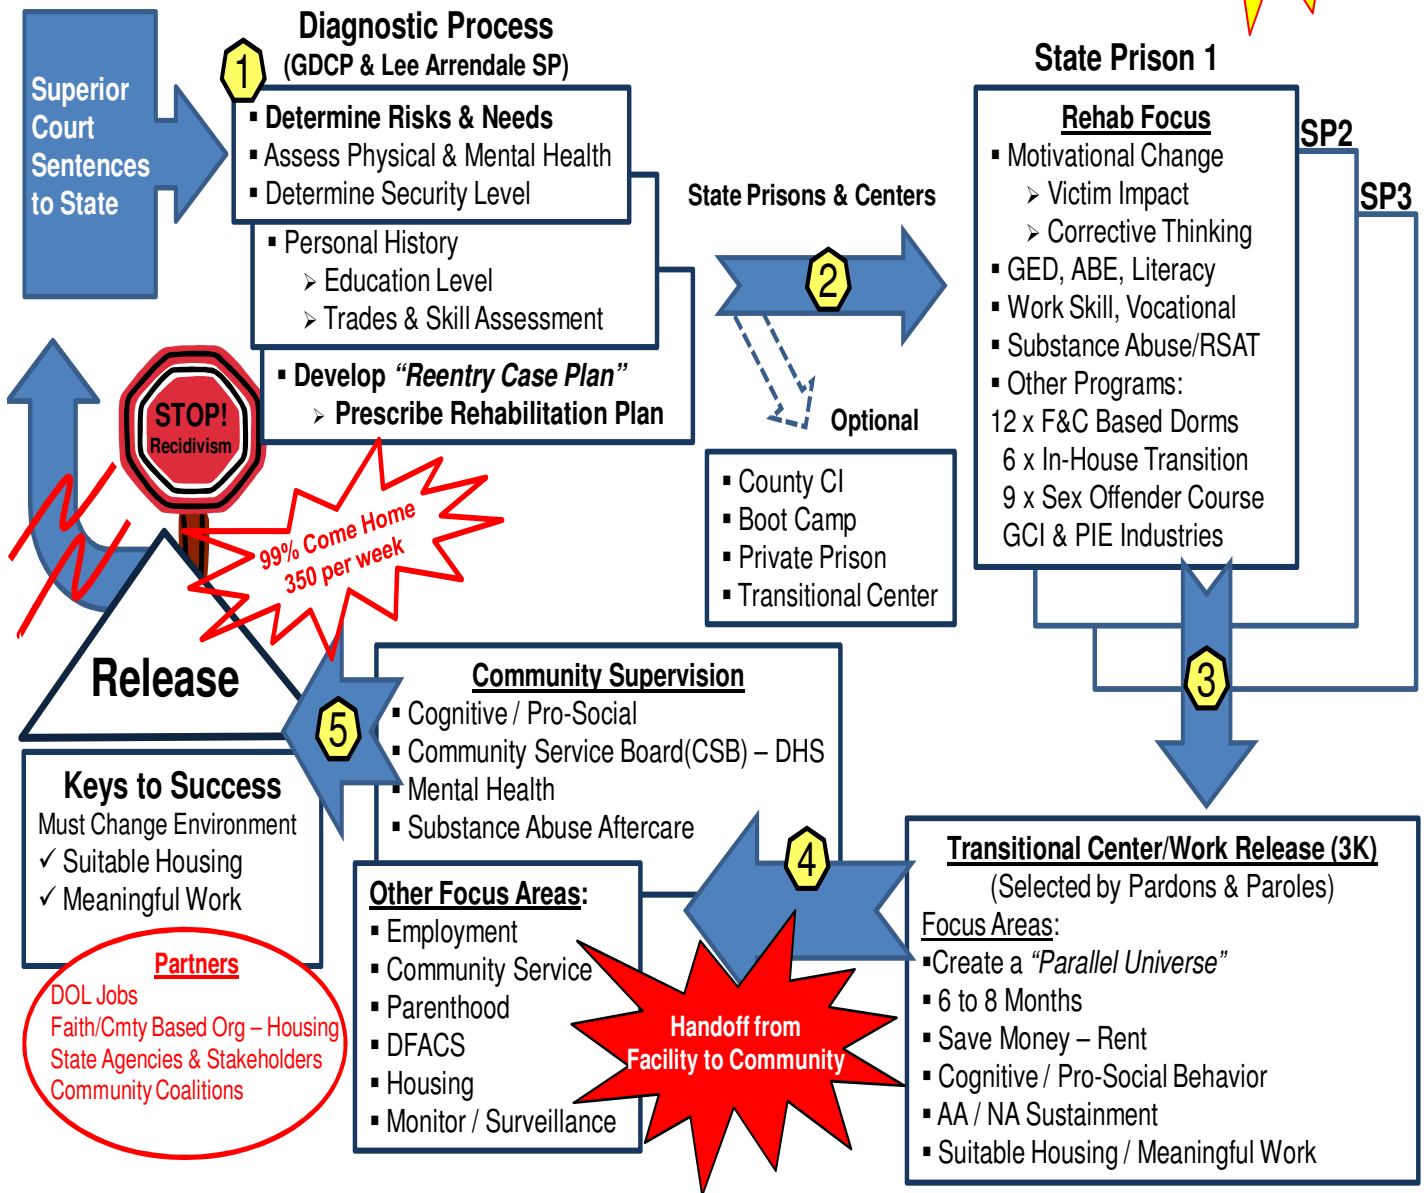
Superior Court Sentences to State

Diagnostic Process
(GDCP & Lee Arrendale SP)

1

▪ Determine Risks & Needs
▪ Assess Physical & Mental Health
▪ Determine Security Level

▪ Personal History
➢ Education Level
➢ Trades & Skill Assessment

▪ Develop *"Reentry Case Plan"*
➢ Prescribe Rehabilitation Plan

STOP!
Recidivism

99% Come Home
350 per week

State Prisons & Centers

2

Optional

▪ County CI
▪ Boot Camp
▪ Private Prison
▪ Transitional Center

State Prison 1

SP2

SP3

Rehab Focus
▪ Motivational Change
➢ Victim Impact
➢ Corrective Thinking
▪ GED, ABE, Literacy
▪ Work Skill, Vocational
▪ Substance Abuse/RSAT
▪ Other Programs:
12 x F&C Based Dorms
6 x In-House Transition
9 x Sex Offender Course
GCI & PIE Industries

3

Release

5

Community Supervision
▪ Cognitive / Pro-Social
▪ Community Service Board(CSB) – DHS
▪ Mental Health
▪ Substance Abuse Aftercare

Keys to Success
Must Change Environment
✓ Suitable Housing
✓ Meaningful Work

Partners
DOL Jobs
Faith/Cmty Based Org – Housing
State Agencies & Stakeholders
Community Coalitions

Other Focus Areas:
▪ Employment
▪ Community Service
▪ Parenthood
▪ DFACS
▪ Housing
▪ Monitor / Surveillance

4

Handoff from Facility to Community

Transitional Center/Work Release (3K)
(Selected by Pardons & Paroles)
Focus Areas:
▪Create a *"Parallel Universe"*
▪ 6 to 8 Months
▪ Save Money – Rent
▪ Cognitive / Pro-Social Behavior
▪ AA / NA Sustainment
▪ Suitable Housing / Meaningful Work